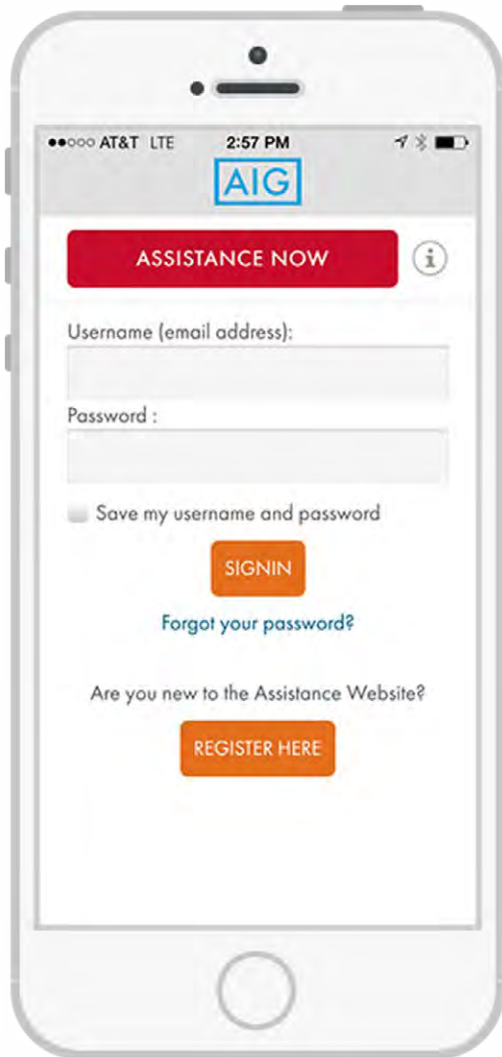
●●○○○ AT&T LTE 2:57 PM

AIG

ASSISTANCE NOW

i

Username (email address):

Password :

Save my username and password

SIGNIN

Forgot your password?

Are you new to the Assistance Website?

REGISTER HERE